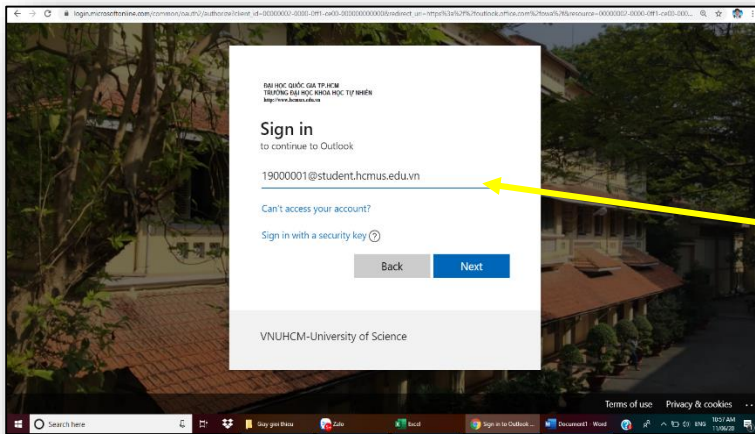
login.microsoftonline.com/common/oauth2/authorize?client_id=00000002-0000-0ff1-ce00-000000000000&redirect_uri=https%3a%2f%2foutlook.office.com%2fowa%2f&resource=00000002-0000-0ff1-ce00-000...

ĐẠI HỌC QUỐC GIA TP.HCM
TRƯỜNG ĐẠI HỌC KHOA HỌC TỰ NHIÊN
http://www.hcmus.edu.vn

Sign in
to continue to Outlook

19000001@student.hcmus.edu.vn

Can't access your account?

Sign in with a security key ?

Back

Next

VNUHCM-University of Science

Terms of use Privacy & cookies ...

Search here

Giay gioi thieu

Zalo

Excel

Sign in to Outlook ...

Document1 - Word

ENG

10:57 AM
11/06/20